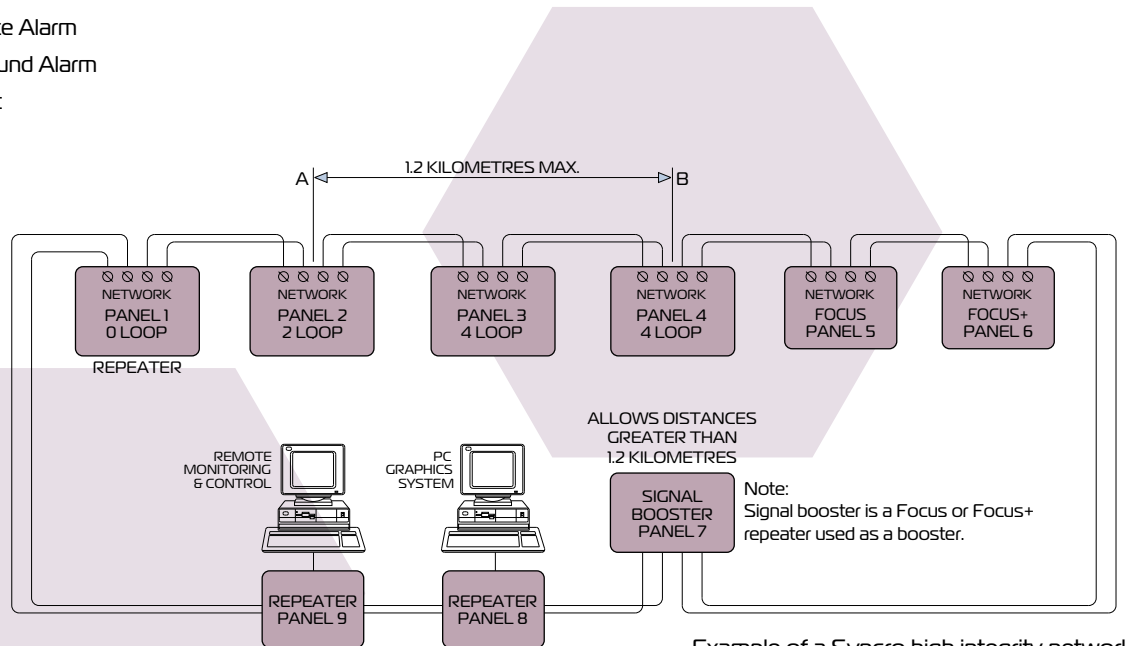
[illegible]te Alarm
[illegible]und Alarm
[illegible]

A
1.2 KILOMETRES MAX.
B

NETWORK
PANEL 1
0 LOOP

REPEATER

NETWORK
PANEL 2
2 LOOP

NETWORK
PANEL 3
4 LOOP

NETWORK
PANEL 4
4 LOOP

NETWORK
FOCUS
PANEL 5

NETWORK
FOCUS+
PANEL 6

REMOTE MONITORING & CONTROL

PC GRAPHICS SYSTEM

ALLOWS DISTANCES GREATER THAN 1.2 KILOMETRES

SIGNAL BOOSTER PANEL 7

Note:
Signal booster is a Focus or Focus+ repeater used as a booster.

REPEATER PANEL 9

REPEATER PANEL 8

Example of a Syncro high integrity networ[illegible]